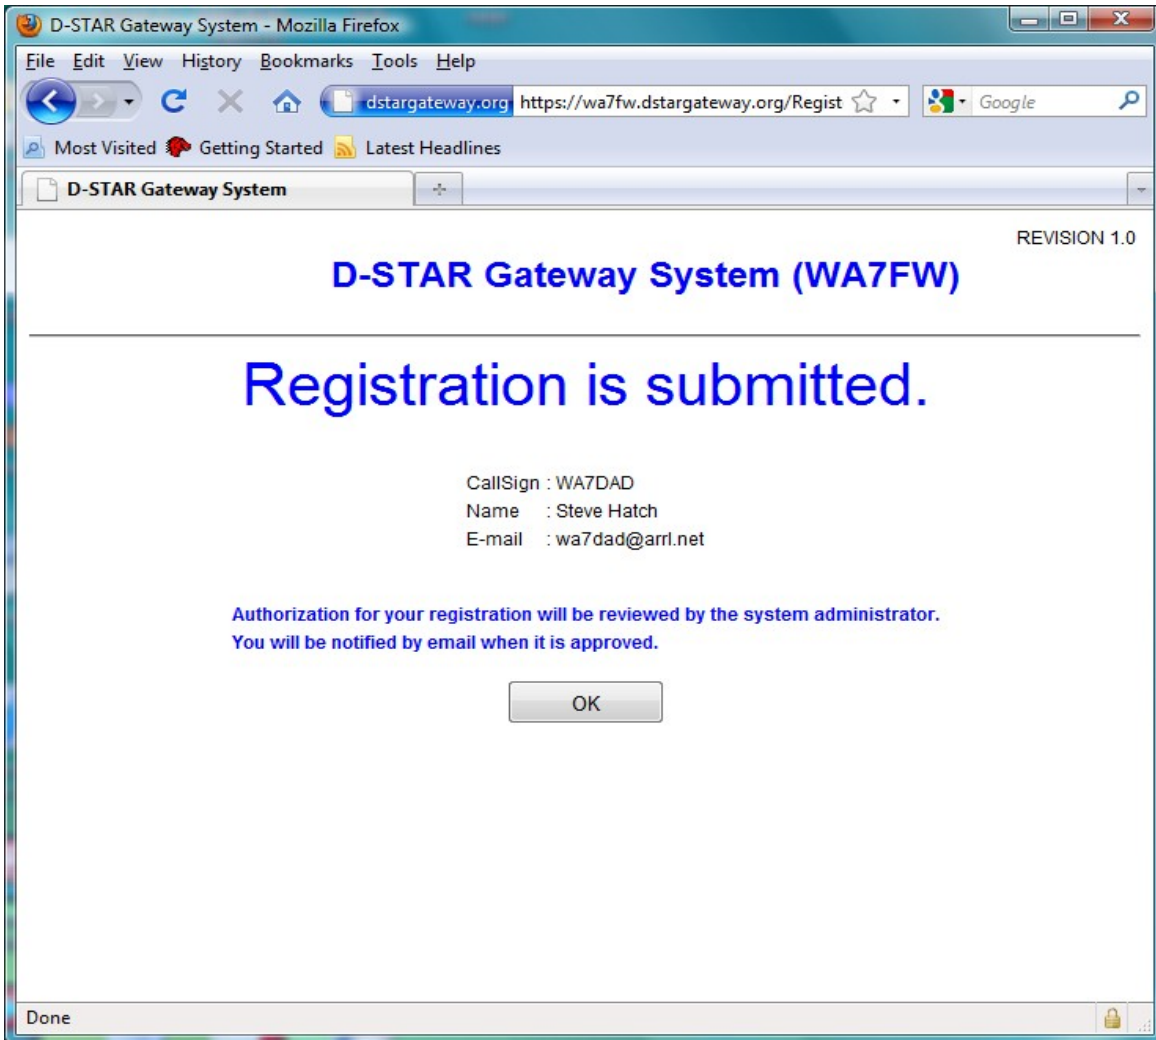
D-STAR Gateway System - Mozilla Firefox

File Edit View History Bookmarks Tools Help

dstargateway.org https://wa7fw.dstargateway.org/Regist

Google

Most Visited Getting Started Latest Headlines

D-STAR Gateway System

REVISION 1.0

D-STAR Gateway System (WA7FW)

Registration is submitted.

CallSign : WA7DAD
Name : Steve Hatch
E-mail : wa7dad@arrl.net

Authorization for your registration will be reviewed by the system administrator.
You will be notified by email when it is approved.

OK

Done